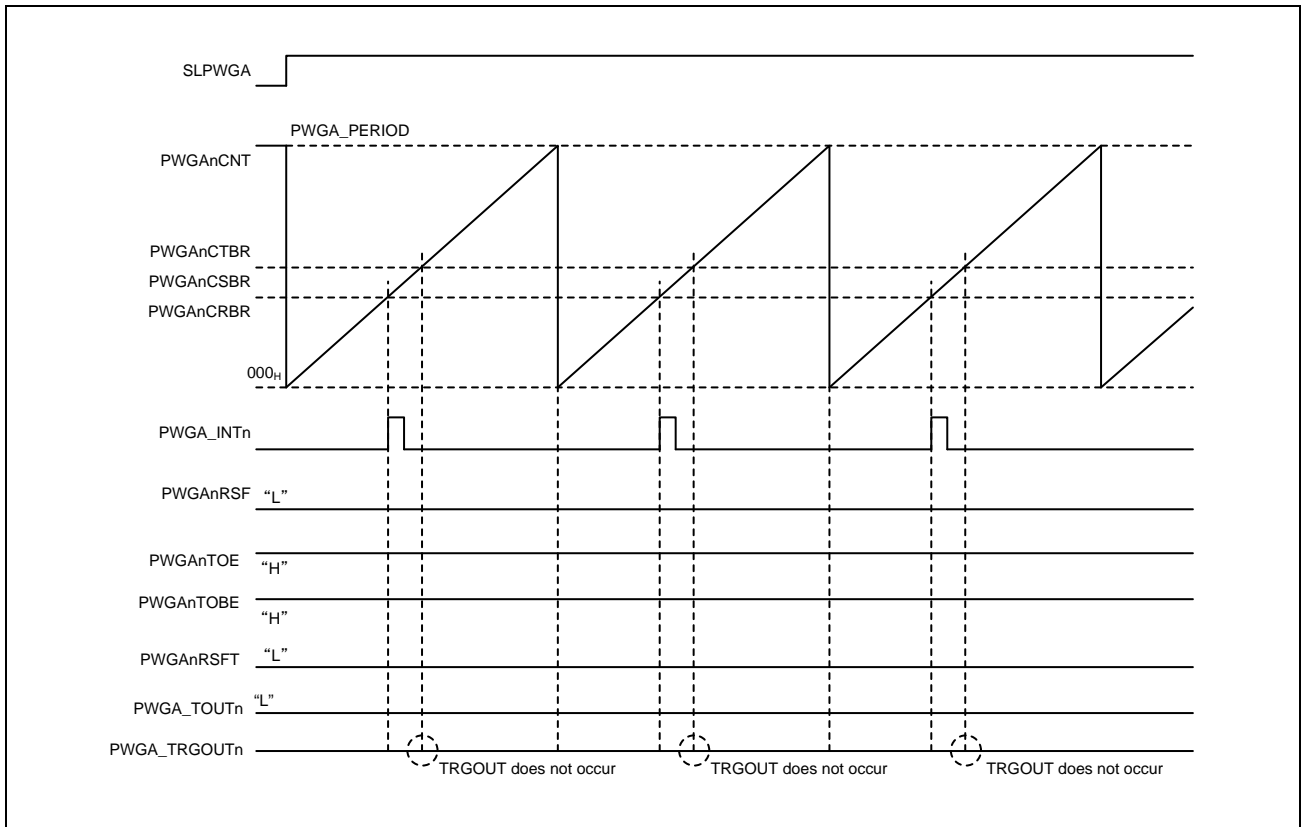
SLPWGA

PWGA_PERIOD

PWGAnCNT

PWGAnCTBR

PWGAnCSBR

PWGAnCRBR

$000_H$

PWGA_INTn

PWGAnRSF "L"

PWGAnTOE "H"

PWGAnTOBE "H"

PWGAnRSFT "L"

PWGA_TOUTn "L"

PWGA_TRGOUTn

TRGOUT does not occur

TRGOUT does not occur

TRGOUT does not occur